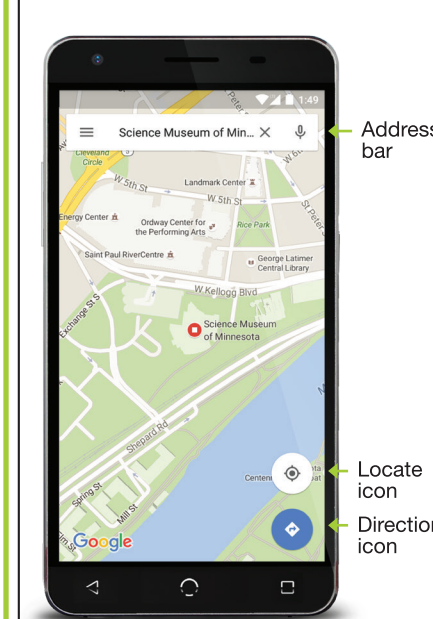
1:49

Science Museum of Min...

Address bar

Cleveland Circle

W 5th St

Landmark Center

W 5th St

Energy Center

Ordway Center for the Performing Arts

Rice Park

Saint Paul RiverCentre

George Latimer Central Library

W Kellogg Blvd

Exchange St S

Science Museum of Minnesota

Shepard Rd

Spring St

Mill St

Centen

Locate icon

Directions icon

Google